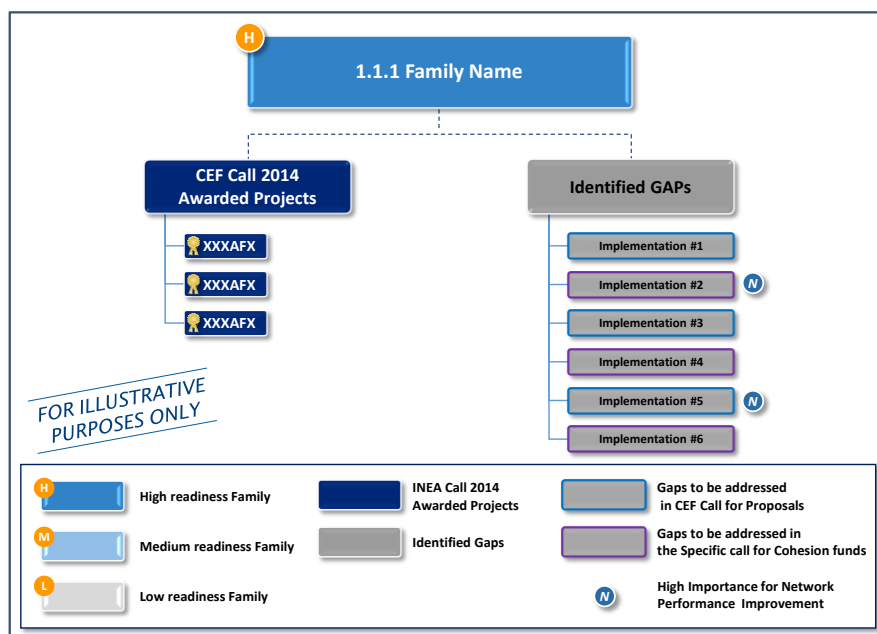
H

1.1.1 Family Name

CEF Call 2014 Awarded Projects

XXXAFX

XXXAFX

XXXAFX

Identified GAPs

Implementation #1

Implementation #2

N

Implementation #3

Implementation #4

Implementation #5

N

Implementation #6

FOR ILLUSTRATIVE PURPOSES ONLY

H

High readiness Family

M

Medium readiness Family

L

Low readiness Family

INEA Call 2014 Awarded Projects

Identified Gaps

Gaps to be addressed in CEF Call for Proposals

Gaps to be addressed in the Specific call for Cohesion funds

N

High Importance for Network Performance Improvement